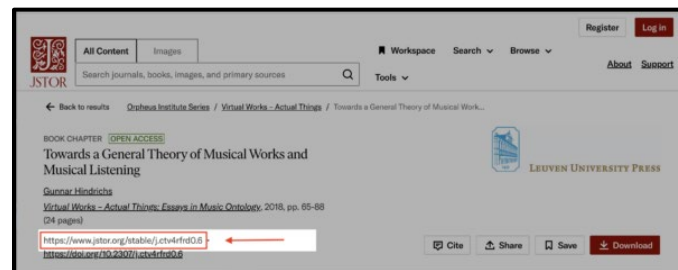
Register Log in

JSTOR

All Content Images

Search journals, books, images, and primary sources

Workspace Search Browse

Tools

About Support

← Back to results Orpheus Institute Series / Virtual Works – Actual Things / Towards a General Theory of Musical Work...

BOOK CHAPTER OPEN ACCESS

Towards a General Theory of Musical Works and Musical Listening

Gunnar Hindrichs

Virtual Works – Actual Things: Essays in Music Ontology, 2018, pp. 65-88 (24 pages)

https://www.jstor.org/stable/j.ctv4rfrd0.6

https://doi.org/10.2307/j.ctv4rfrd0.6

LEUVEN UNIVERSITY PRESS

Cite Share Save Download